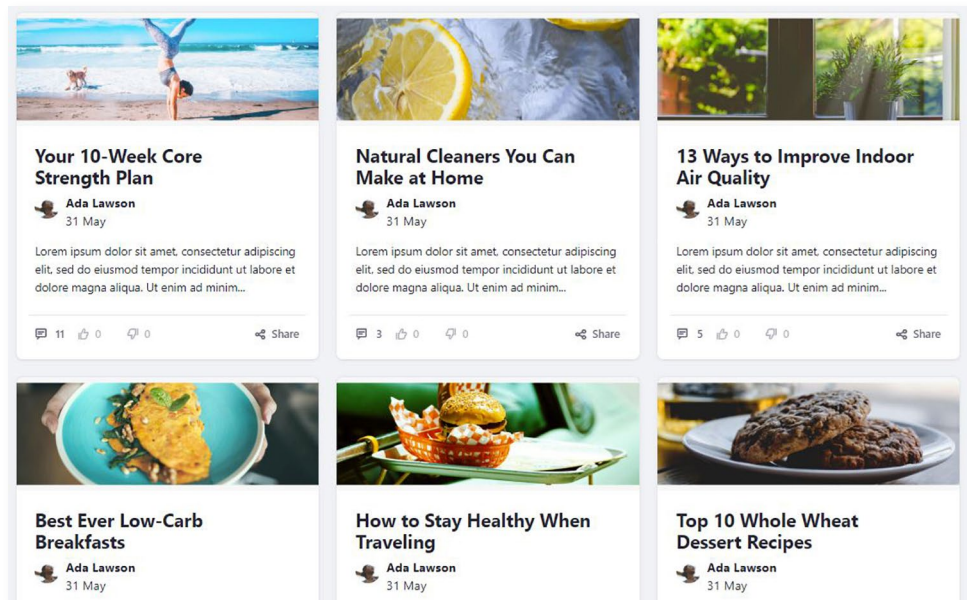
Your 10-Week Core Strength Plan

Ada Lawson
31 May

Lorem ipsum dolor sit amet, consectetur adipiscing elit, sed do eiusmod tempor incididunt ut labore et dolore magna aliqua. Ut enim ad minim...

11 0 0 Share

Natural Cleaners You Can Make at Home

Ada Lawson
31 May

Lorem ipsum dolor sit amet, consectetur adipiscing elit, sed do eiusmod tempor incididunt ut labore et dolore magna aliqua. Ut enim ad minim...

3 0 0 Share

13 Ways to Improve Indoor Air Quality

Ada Lawson
31 May

Lorem ipsum dolor sit amet, consectetur adipiscing elit, sed do eiusmod tempor incididunt ut labore et dolore magna aliqua. Ut enim ad minim...

5 0 0 Share

Best Ever Low-Carb Breakfasts

Ada Lawson
31 May

How to Stay Healthy When Traveling

Ada Lawson
31 May

Top 10 Whole Wheat Dessert Recipes

Ada Lawson
31 May